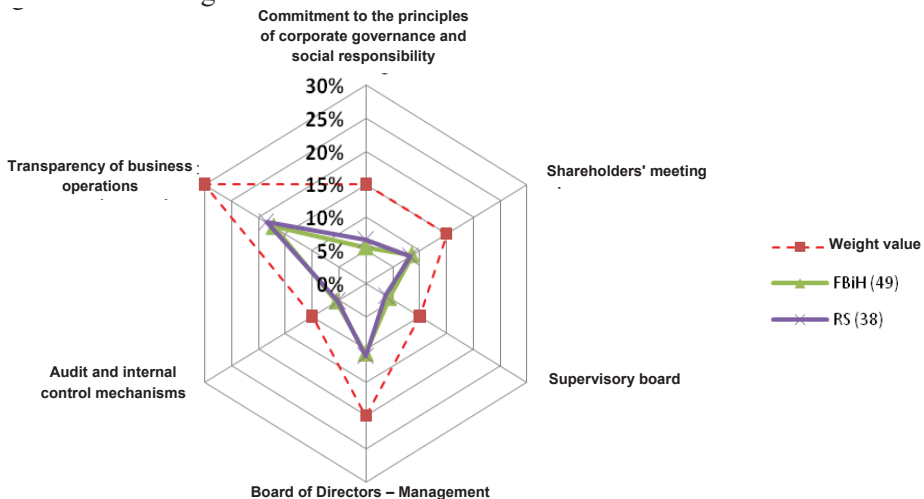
Commitment to the principles of corporate governance and social responsibility

30%
25%
20%
15%
10%
5%
0%

Shareholders' meeting

Transparency of business operations

Supervisory board

Audit and internal control mechanisms

Board of Directors – Management

Weight value
FBiH (49)
RS (38)